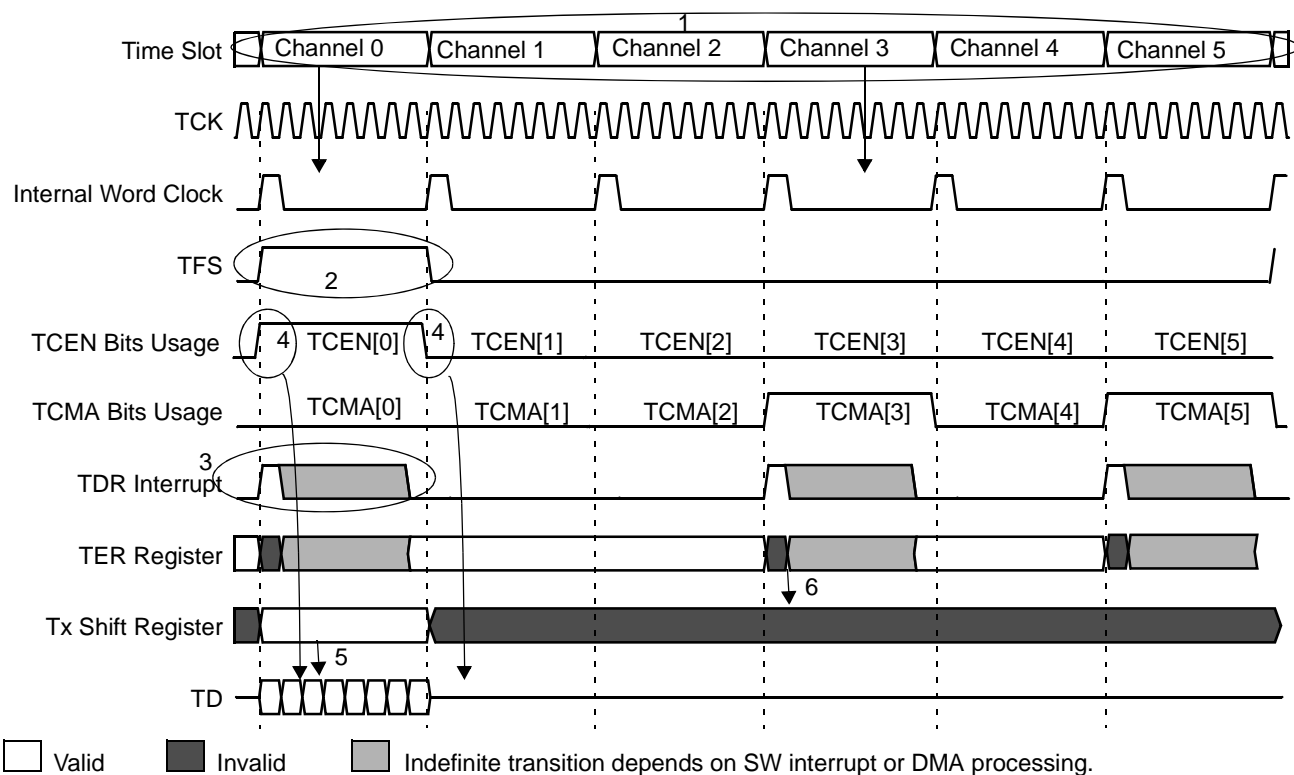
1
Time Slot
Channel 0
Channel 1
Channel 2
Channel 3
Channel 4
Channel 5

TCK

Internal Word Clock

TFS
2

TCEN Bits Usage
4
TCEN[0]
4
TCEN[1]
TCEN[2]
TCEN[3]
TCEN[4]
TCEN[5]

TCMA Bits Usage
TCMA[0]
TCMA[1]
TCMA[2]
TCMA[3]
TCMA[4]
TCMA[5]

3
TDR Interrupt

TER Register

6

Tx Shift Register

5

TD

Valid
Invalid
Indefinite transition depends on SW interrupt or DMA processing.